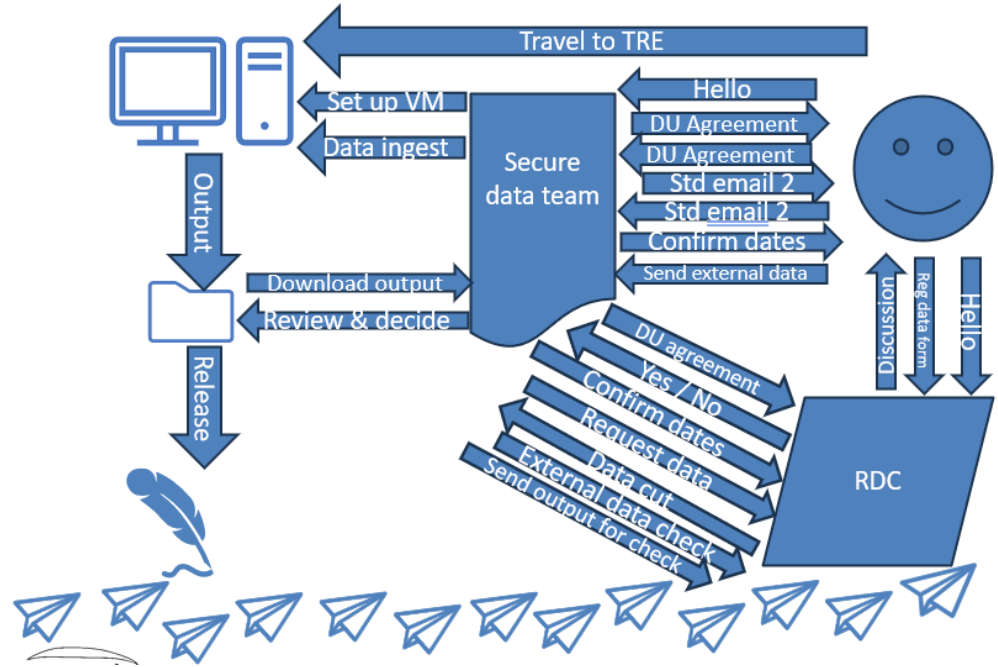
Travel to TRE

Set up VM

Data ingest

Secure data team

Hello

DU Agreement

DU Agreement

Std email 2

Std email 2

Confirm dates

Send external data

Output

Download output

Review & decide

Release

Discussion

Reg data form

Hello

DU agreement

Yes / No

Confirm dates

Request data

Data cut

External data check

Send output for check

RDC